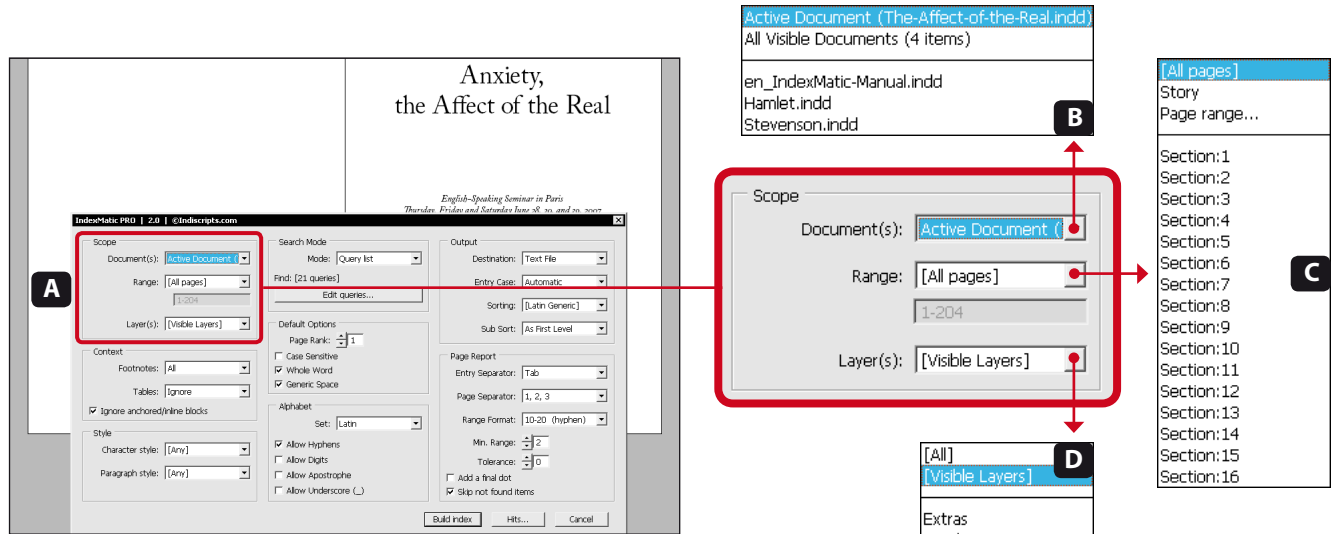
Anxiety,
the Affect of the Real

English-Speaking Seminar in Paris
Thursday, Friday and Saturday June 18, 19, and 20, 2007

IndexMatic PRO | 2.0 | ©Indiscripts.com

Scope
Document(s): Active Document (
Range: [All pages]
1-204
Layer(s): [Visible Layers]

Context
Footnotes: All
Tables: Ignore
Ignore anchored/inline blocks

Style
Character style: [Any]
Paragraph style: [Any]

Search Mode
Mode: Query list
Find: [21 queries]
Edit queries...

Default Options
Page Rank: 1
Case Sensitive
Whole Word
Generic Space

Alphabet
Set: Latin
Allow Hyphens
Allow Digits
Allow Apostrophe
Allow Underscore (_)

Output
Destination: Text File
Entry Case: Automatic
Sorting: [Latin Generic]
Sub Sort: As First Level

Page Report
Entry Separator: Tab
Page Separator: 1, 2, 3
Range Format: 10-20 (hyphen)
Min. Range: 2
Tolerance: 0
Add a final dot
Skip not found items

Build index
Hits...
Cancel

A

Active Document (The-Affect-of-the-Real.indd)
All Visible Documents (4 items)
en_IndexMatic-Manual.indd
Hamlet.indd
Stevenson.indd

B

Scope
Document(s): Active Document (
Range: [All pages]
1-204
Layer(s): [Visible Layers]

[All pages]
Story
Page range...
Section:1
Section:2
Section:3
Section:4
Section:5
Section:6
Section:7
Section:8
Section:9
Section:10
Section:11
Section:12
Section:13
Section:14
Section:15
Section:16

C

[All]
[Visible Layers]
Extras

D